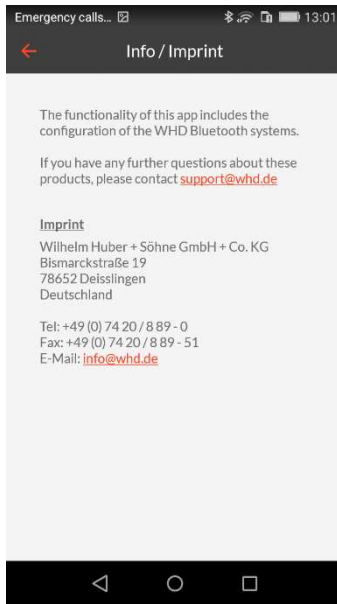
Emergency calls... 13:01

Info / Imprint

The functionality of this app includes the configuration of the WHD Bluetooth systems.

If you have any further questions about these products, please contact support@whd.de

Imprint
Wilhelm Huber + Söhne GmbH + Co. KG
Bismarckstraße 19
78652 Deisslingen
Deutschland

Tel: +49 (0) 74 20 / 8 89 - 0
Fax: +49 (0) 74 20 / 8 89 - 51
E-Mail: info@whd.de